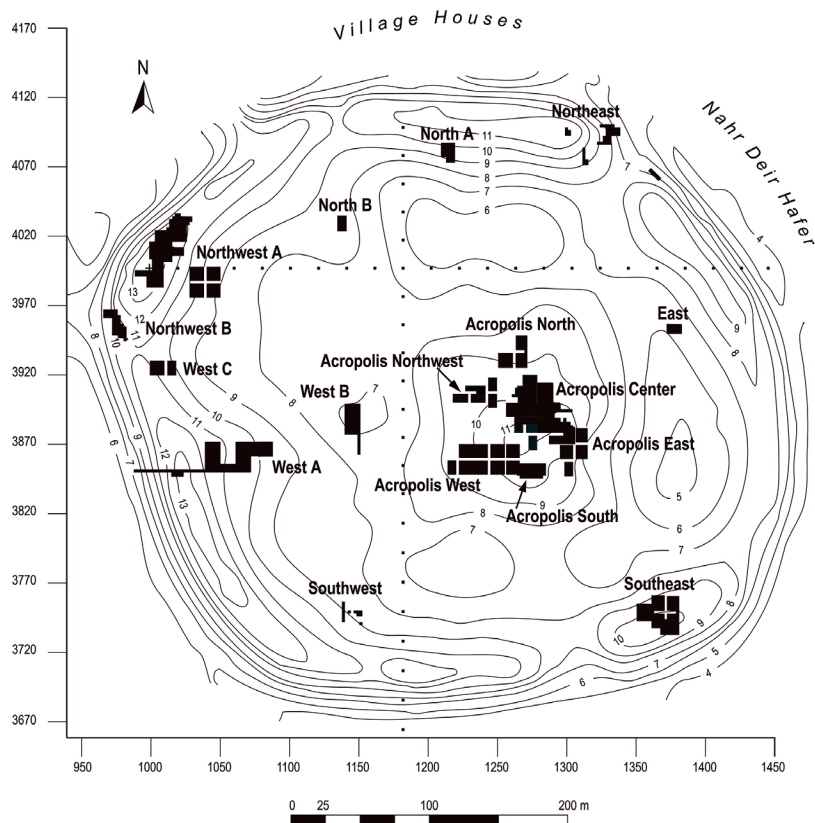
Village Houses

Nahr Deir Hafer

N

4170
4120
4070
4020
3970
3920
3870
3820
3770
3720
3670

950 1000 1050 1100 1150 1200 1250 1300 1350 1400 1450

Northeast
North A
North B
Northwest A
Northwest B
West C
West B
West A
East
Acropolis North
Acropolis Northwest
Acropolis Center
Acropolis East
Acropolis West
Acropolis South
Southwest
Southeast

11
10
9
8
7
6
4
13
12
11
10
8
9
11
12
13
7
6
9
8
7
10
11
9
8
7
5
6
7
8
9
5
4
10
9
7
6

0 25 100 200 m